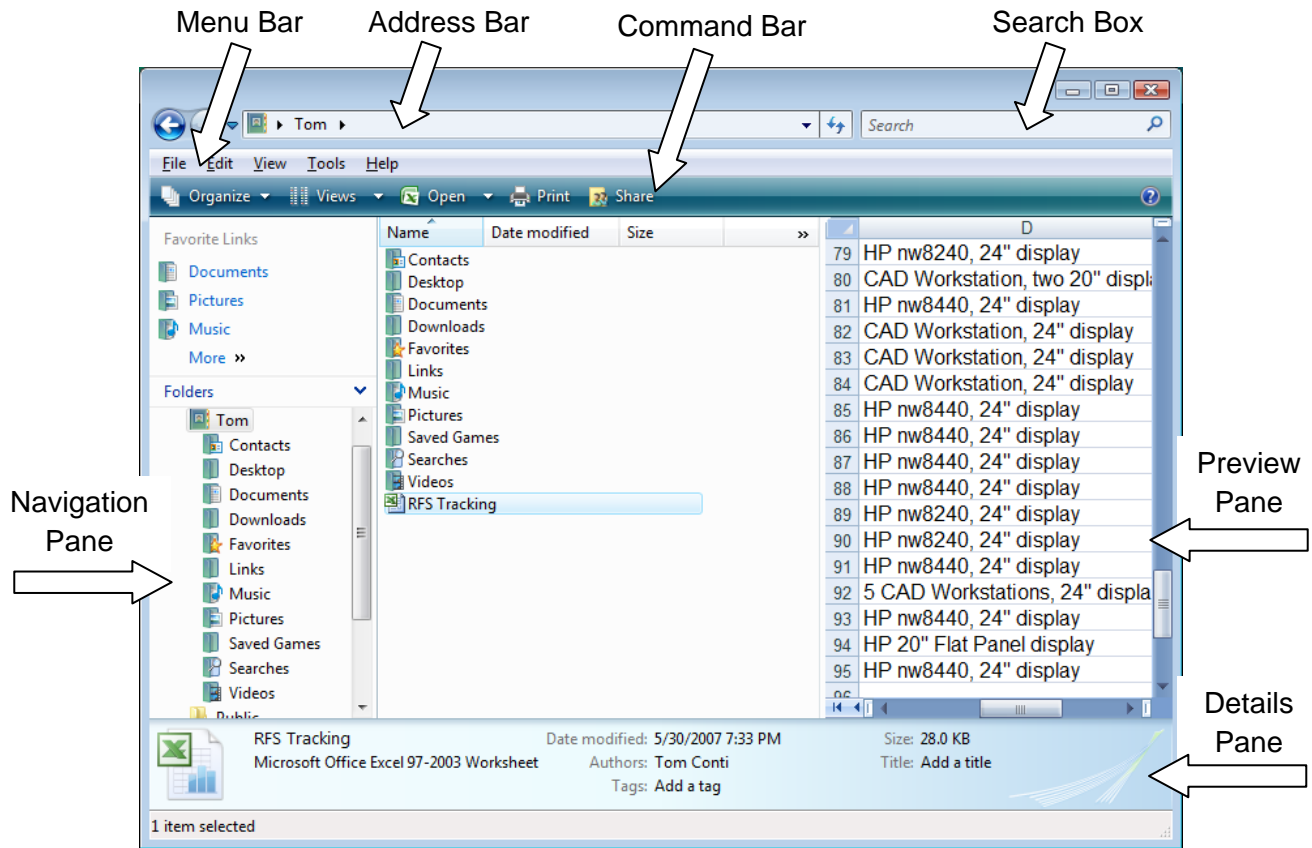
Menu Bar
Address Bar
Command Bar
Search Box

Tom
Search

File Edit View Tools Help

Organize Views Open Print Share

Favorite Links
Documents
Pictures
Music
More »

Folders
Tom
Contacts
Desktop
Documents
Downloads
Favorites
Links
Music
Pictures
Saved Games
Searches
Videos
Public

| Name | Date modified | Size | » |
|---|---|---|---|

Contacts
Desktop
Documents
Downloads
Favorites
Links
Music
Pictures
Saved Games
Searches
Videos
RFS Tracking

| | D |
|---|---|
| 79 | HP nw8240, 24" display |
| 80 | CAD Workstation, two 20" displa |
| 81 | HP nw8440, 24" display |
| 82 | CAD Workstation, 24" display |
| 83 | CAD Workstation, 24" display |
| 84 | CAD Workstation, 24" display |
| 85 | HP nw8440, 24" display |
| 86 | HP nw8440, 24" display |
| 87 | HP nw8440, 24" display |
| 88 | HP nw8440, 24" display |
| 89 | HP nw8240, 24" display |
| 90 | HP nw8240, 24" display |
| 91 | HP nw8440, 24" display |
| 92 | 5 CAD Workstations, 24" displa |
| 93 | HP nw8440, 24" display |
| 94 | HP 20" Flat Panel display |
| 95 | HP nw8440, 24" display |
| 96 | |

Navigation Pane
Preview Pane
Details Pane

RFS Tracking
Microsoft Office Excel 97-2003 Worksheet
Date modified: 5/30/2007 7:33 PM
Authors: Tom Conti
Tags: Add a tag
Size: 28.0 KB
Title: Add a title

1 item selected